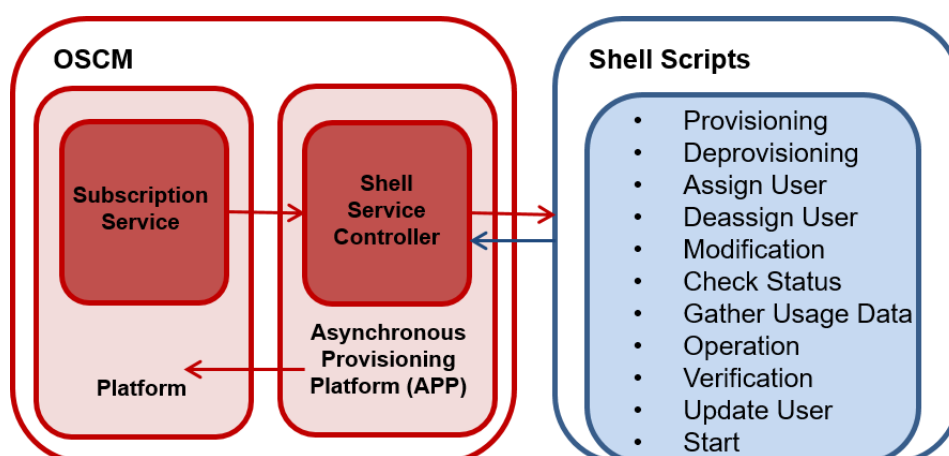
OSCM

Subscription Service

Platform

Shell Service Controller

Asynchronous Provisioning Platform (APP)

Shell Scripts

- Provisioning
- Deprovisioning
- Assign User
- Deassign User
- Modification
- Check Status
- Gather Usage Data
- Operation
- Verification
- Update User
- Start